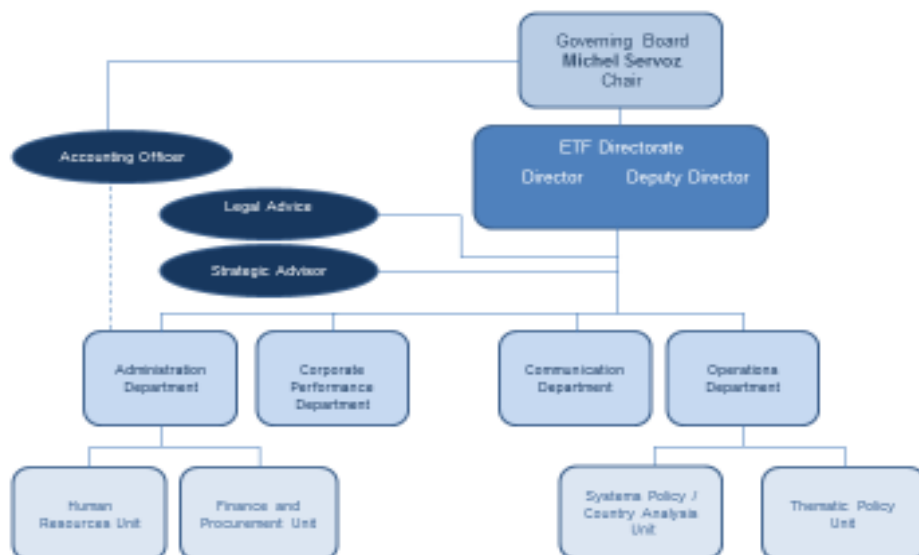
Governing Board
Michel Servoz
Chair

Accounting Officer

ETF Directorate
Director Deputy Director

Legal Advice

Strategic Advisor

Administration Department

Corporate Performance Department

Communication Department

Operations Department

Human Resources Unit

Finance and Procurement Unit

Systems Policy / Country Analysis Unit

Thematic Policy Unit